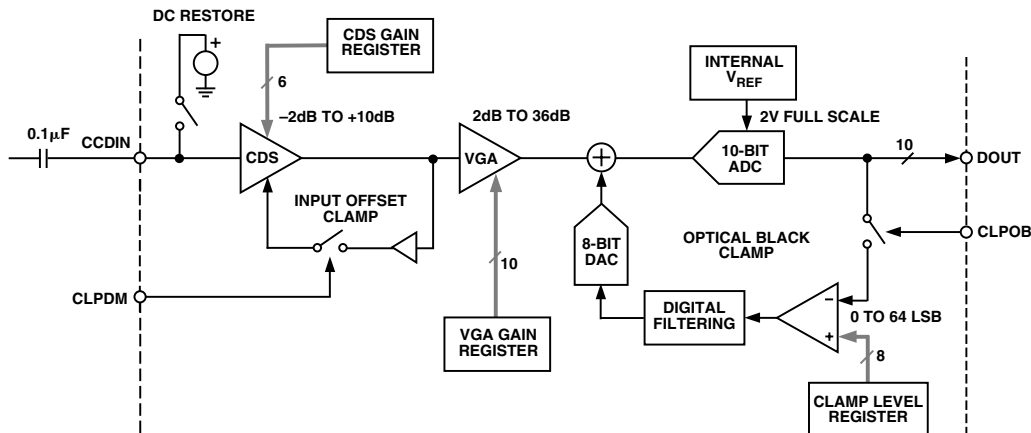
DC RESTORE

CDS GAIN REGISTER

6

–2dB TO +10dB

2dB TO 36dB

INTERNAL $V_{REF}$

2V FULL SCALE

0.1μF

CCDIN

CDS

VGA

10-BIT ADC

10

DOUT

INPUT OFFSET CLAMP

OPTICAL BLACK CLAMP

CLPOB

8-BIT DAC

10

CLPDM

DIGITAL FILTERING

–

0 TO 64 LSB

+

8

VGA GAIN REGISTER

CLAMP LEVEL REGISTER